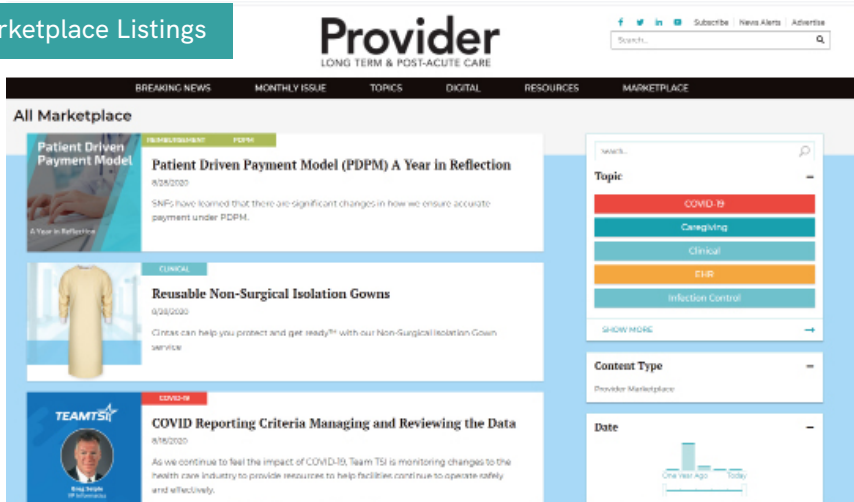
rketplace Listings

Provider
LONG TERM & POST-ACUTE CARE

Subscribe | News Alerts | Advertise

Search...

BREAKING NEWS MONTHLY ISSUE TOPICS DIGITAL RESOURCES MARKETPLACE

All Marketplace

Patient Driven Payment Model
A Year in Reflection

REIMBURSEMENT PDPM

Patient Driven Payment Model (PDPM) A Year in Reflection

8/28/2020

SNFs have learned that there are significant changes in how we ensure accurate payment under PDPM.

CLINICAL

Reusable Non-Surgical Isolation Gowns

6/23/2020

Cintas can help you protect and get ready™ with our Non-Surgical Isolation Gown service

TEAMTSI

COVID-19

COVID Reporting Criteria Managing and Reviewing the Data

8/18/2020

As we continue to feel the impact of COVID-19, Team TSI is monitoring changes to the health care industry to provide resources to help facilities continue to operate safely and effectively.

Search...

Topic

COVID-19

Caregiving

Clinical

EHR

Infection Control

SHOW MORE

Content Type

Provider Marketplace

Date

One Year Ago

Today